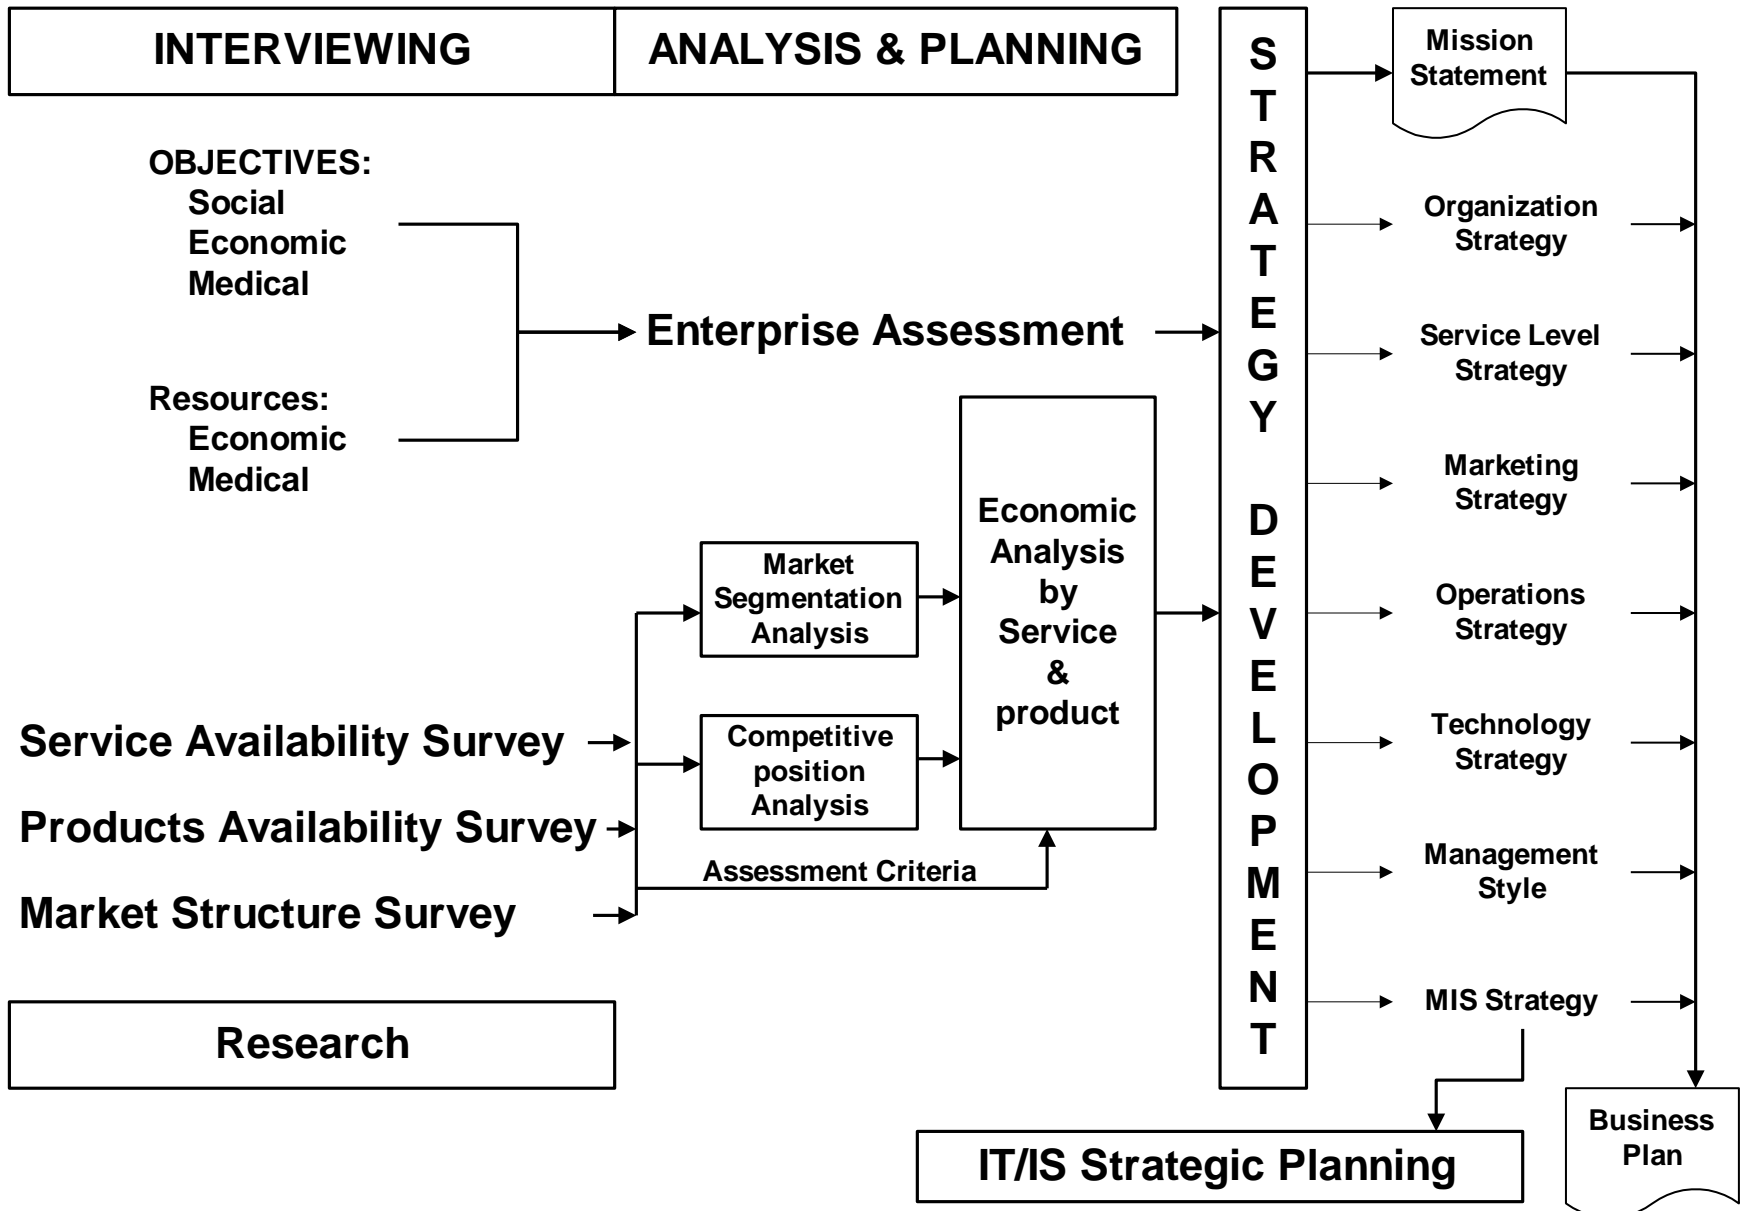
INTERVIEWING

ANALYSIS & PLANNING

STRATEGY DEVELOPMENT

Mission Statement

OBJECTIVES:
Social
Economic
Medical

Resources:
Economic
Medical

Enterprise Assessment

Organization Strategy

Service Level Strategy

Marketing Strategy

Operations Strategy

Technology Strategy

Management Style

MIS Strategy

Market Segmentation Analysis

Competitive position Analysis

Economic Analysis by Service & product

Service Availability Survey

Products Availability Survey

Market Structure Survey

Assessment Criteria

Research

IT/IS Strategic Planning

Business Plan